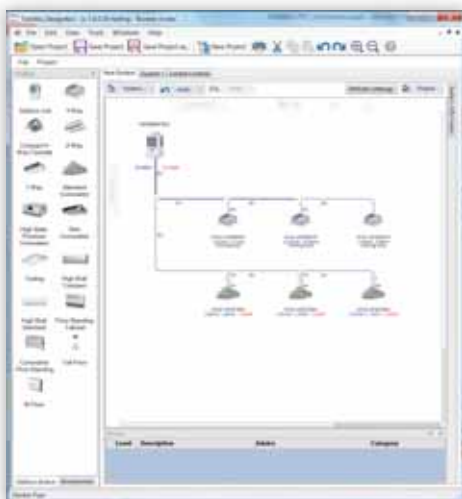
Open Project | Save Project | Save Project as... | New Project

Outdoor Unit | Y-Pipe | Compact 4-Way Cassette | Z-Pipe | 1-Way | Standard Cassette | High Static Pressure Concealed | Slim Concealed | Ceiling | High Wall | High Wall Standard | Floor Standing Cabinet | Concealed Floor Standing | Wall Panel | All Panel

Level | Description | Advice | Category